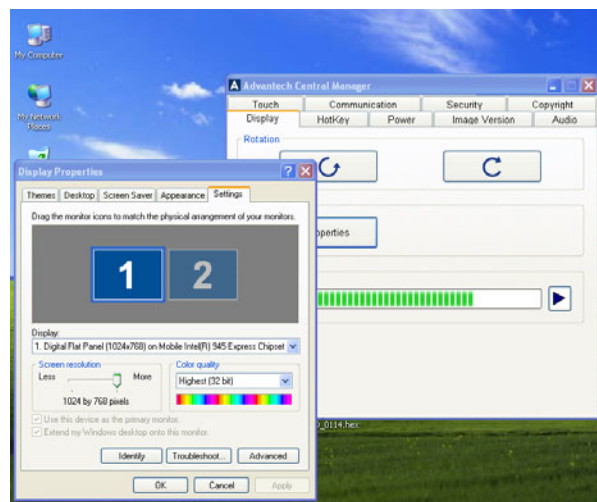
My Computer

My Network Places

Advantech Central Manager

Touch | Communication | Security | Copyright
Display | HotKey | Power | Image Version | Audio

Rotation

operties

Display Properties

Themes | Desktop | Screen Saver | Appearance | Settings

Drag the monitor icons to match the physical arrangement of your monitors.

1

2

Display:

1. Digital Flat Panel (1024x768) on Mobile Intel(R) 945 Express Chipset

Screen resolution

Less

More

1024 by 768 pixels

Color quality

Highest (32 bit)

Use this device as the primary monitor.

Extend my Windows desktop onto this monitor.

Identify

Troubleshoot...

Advanced

OK

Cancel

Apply

_0114.hex